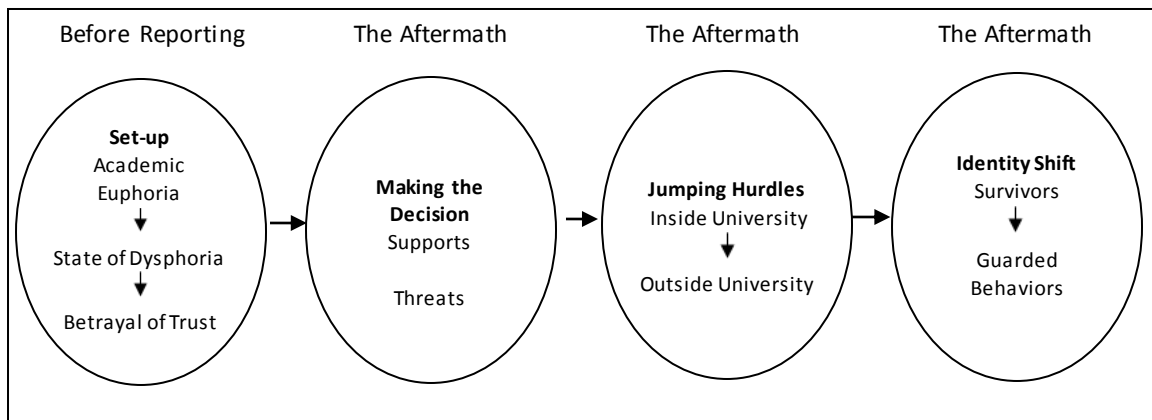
Before Reporting

Set-up
Academic Euphoria
State of Dysphoria
Betrayal of Trust

The Aftermath

Making the Decision
Supports
Threats

The Aftermath

Jumping Hurdles
Inside University
Outside University

The Aftermath

Identity Shift
Survivors
Guarded Behaviors